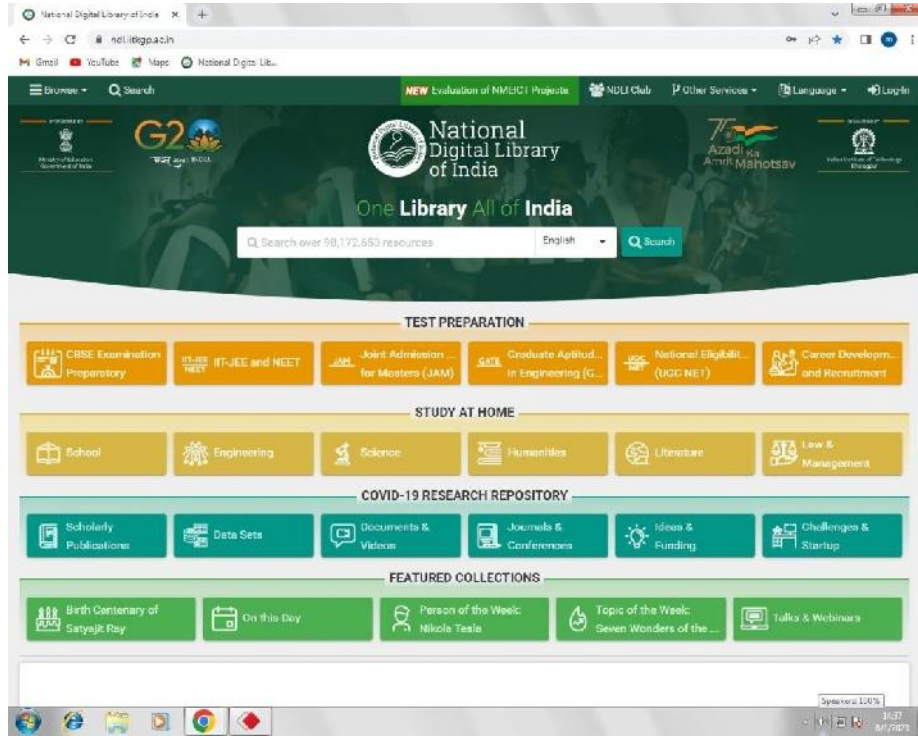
National Digital Library of India ×  +

ndl.iitkgp.ac.in

Gmail YouTube Maps National Digital Lib...

Browse  Search  NEW Evaluation of NMEICT Projects  NDLI Club  Other Services  Language  Log-in

Ministry of Education Government of India  G20  National Digital Library of India  Azadi Ka Amrit Mahotsav  Indian Institute of Technology Kharagpur

One Library All of India

Search over 98,172,653 resources  English  Search

TEST PREPARATION

CBSE Examination Preparatory
IIT-JEE and NEET
Joint Admission ... for Masters (JAM)
Graduate Aptitud... in Engineering (G...
National Eligibilit... (UGC NET)
Career Developm... and Recruitment

STUDY AT HOME

School
Engineering
Science
Humanities
Literature
Law & Management

COVID-19 RESEARCH REPOSITORY

Scholarly Publications
Data Sets
Documents & Videos
Journals & Conferences
Ideas & Funding
Challenges & Startup

FEATURED COLLECTIONS

Birth Centenary of Satyajit Ray
On this Day
Person of the Week: Nikola Tesla
Topic of the Week: Seven Wonders of the ...
Talks & Webinars

Speakers: 100%

16:37
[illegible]